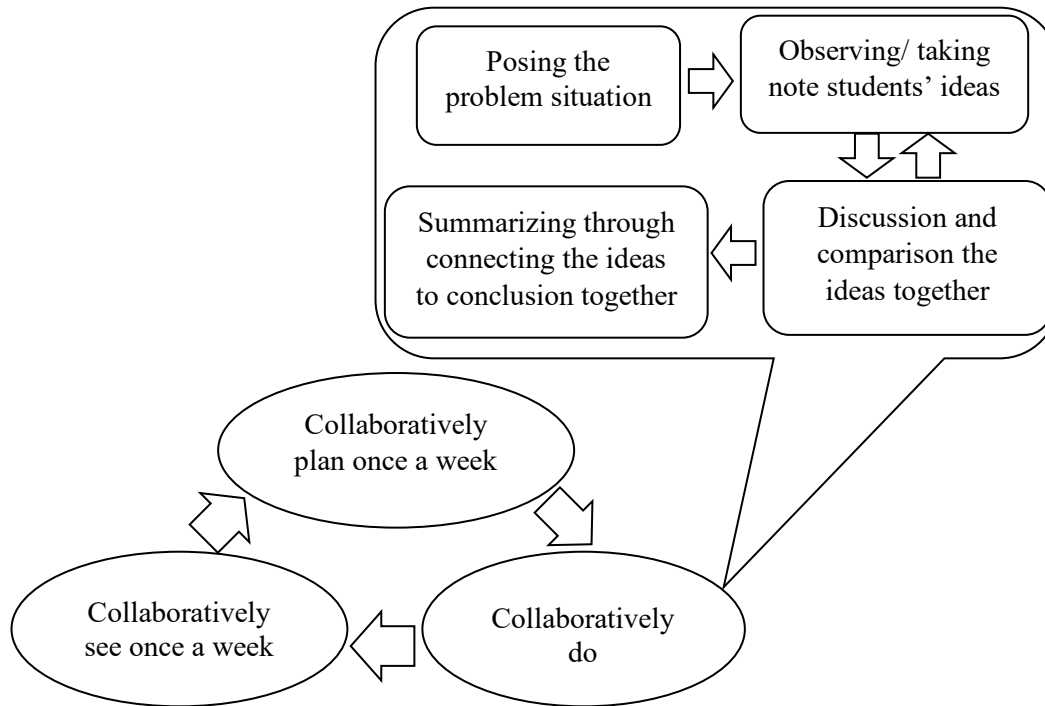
Posing the problem situation

Observing/ taking note students' ideas

Discussion and comparison the ideas together

Summarizing through connecting the ideas to conclusion together

Collaboratively plan once a week

Collaboratively do

Collaboratively see once a week